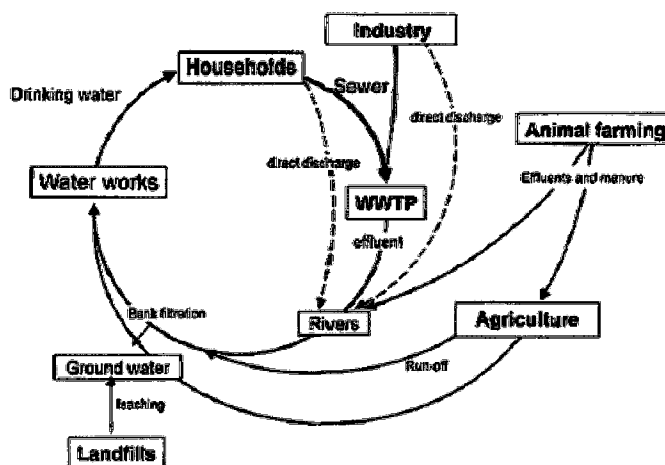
Industry

Households

Sewer

Drinking water

direct discharge

Animal farming

direct discharge

Water works

Effluents and manure

WWTP

effluent

Bank filtration

Rivers

Agriculture

Run-off

Ground water

leaching

Landfills